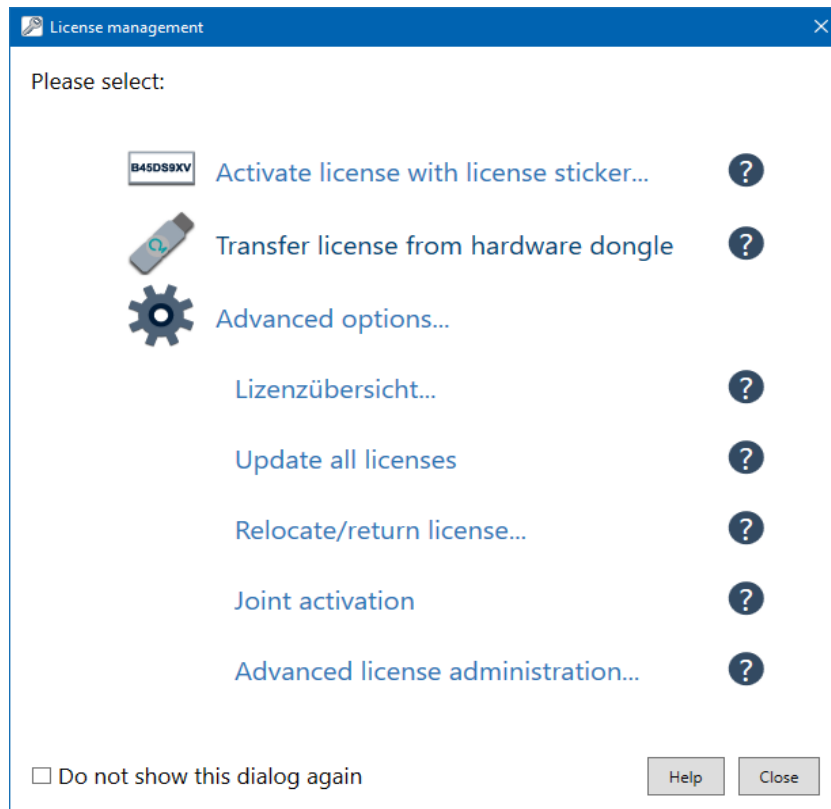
License management

Please select:

B45DS9XV Activate license with license sticker... ?

Transfer license from hardware dongle ?

Advanced options...

Lizenzübersicht... ?

Update all licenses ?

Relocate/return license... ?

Joint activation ?

Advanced license administration... ?

☐ Do not show this dialog again

Help Close